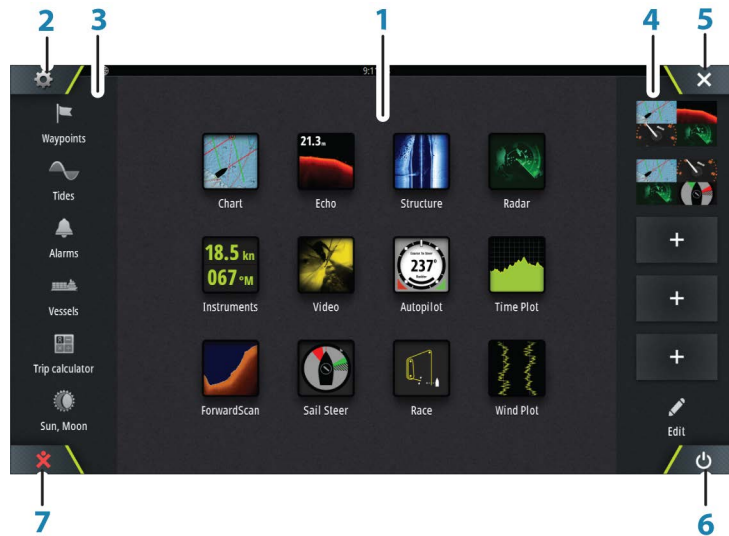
2 3 1 4 5

9:1

Waypoints

Tides

Alarms

Vessels

Trip calculator

Sun, Moon

21.3m

Chart

Echo

Structure

Radar

18.5 kn
067 °M

237°

Instruments

Video

Autopilot

Time Plot

ForwardScan

Sail Steer

Race

Wind Plot

+

+

+

Edit

7

6